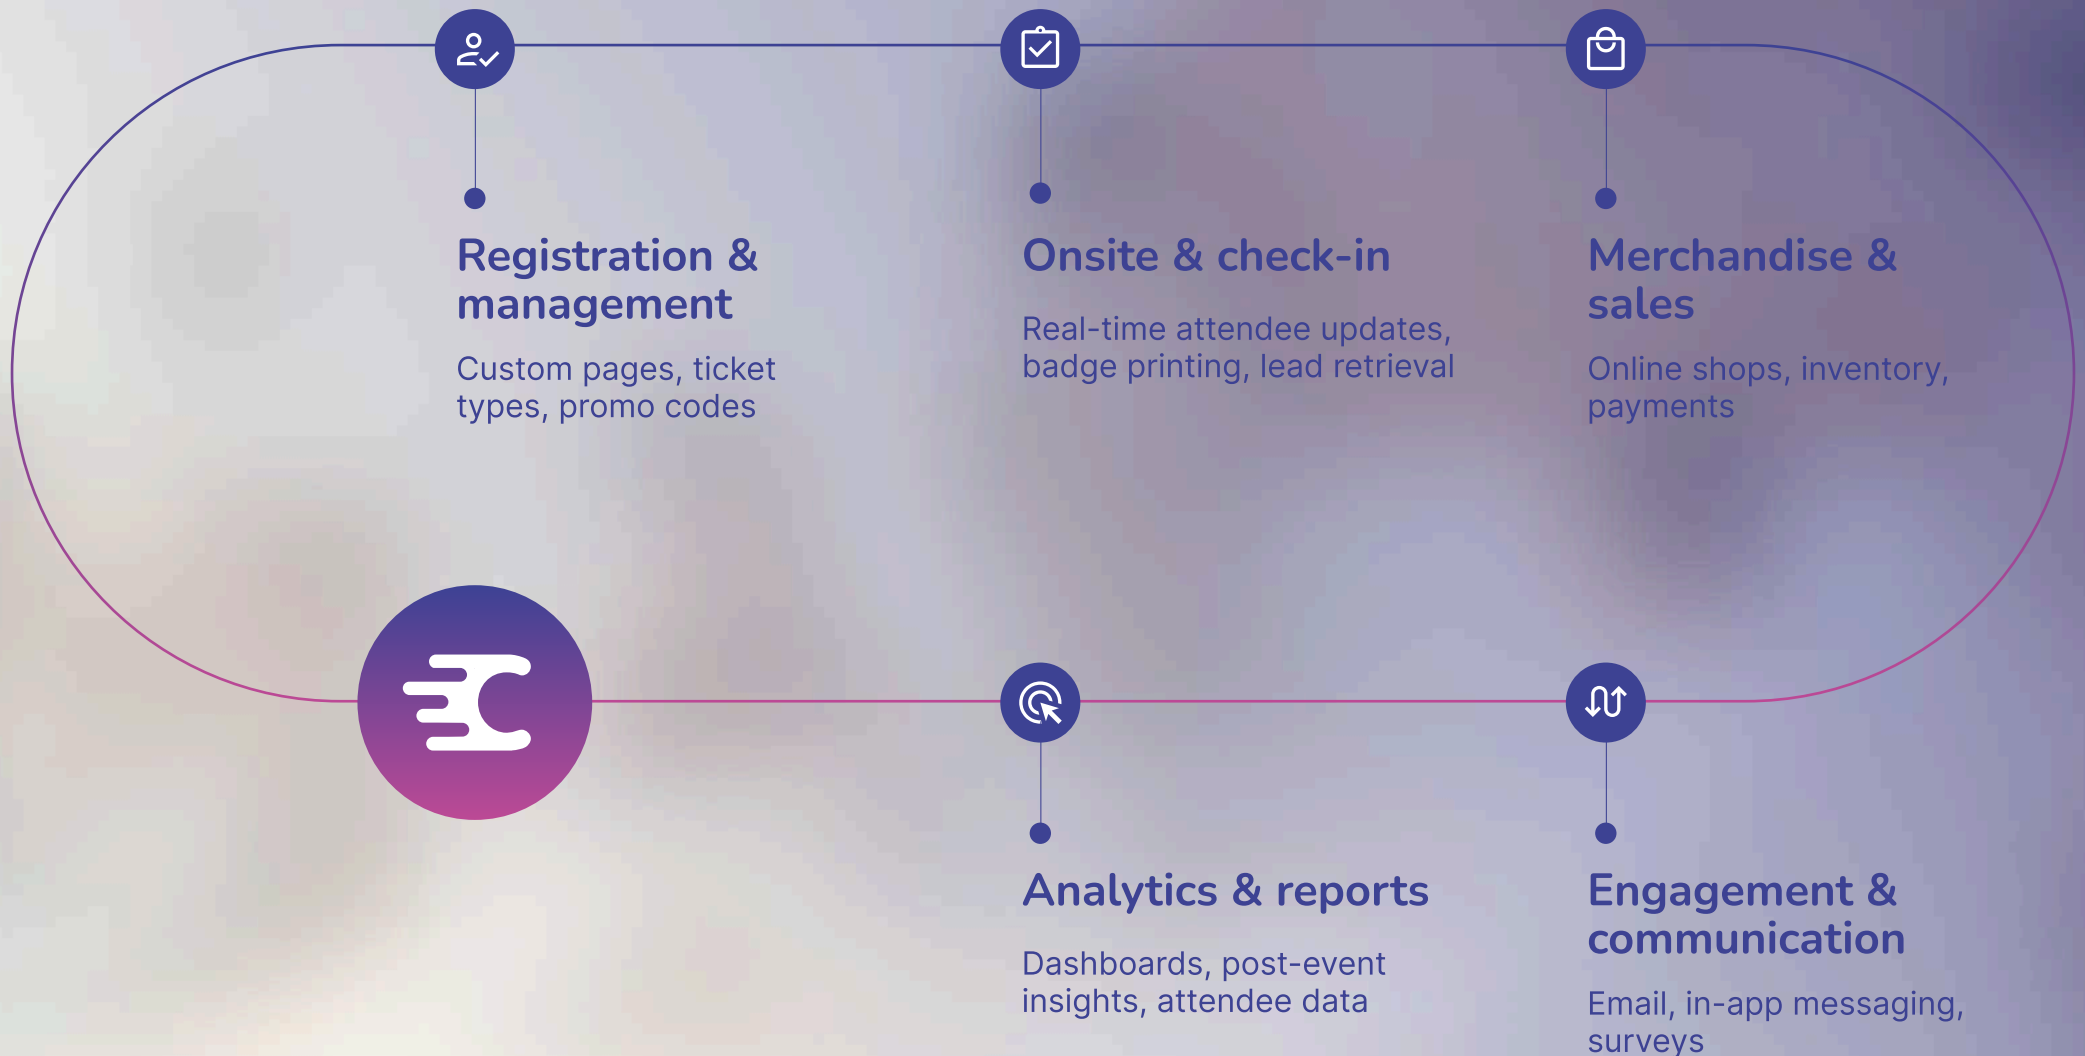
Registration & management

Custom pages, ticket types, promo codes

Onsite & check-in

Real-time attendee updates, badge printing, lead retrieval

Merchandise & sales

Online shops, inventory, payments

Analytics & reports

Dashboards, post-event insights, attendee data

Engagement & communication

Email, in-app messaging, surveys